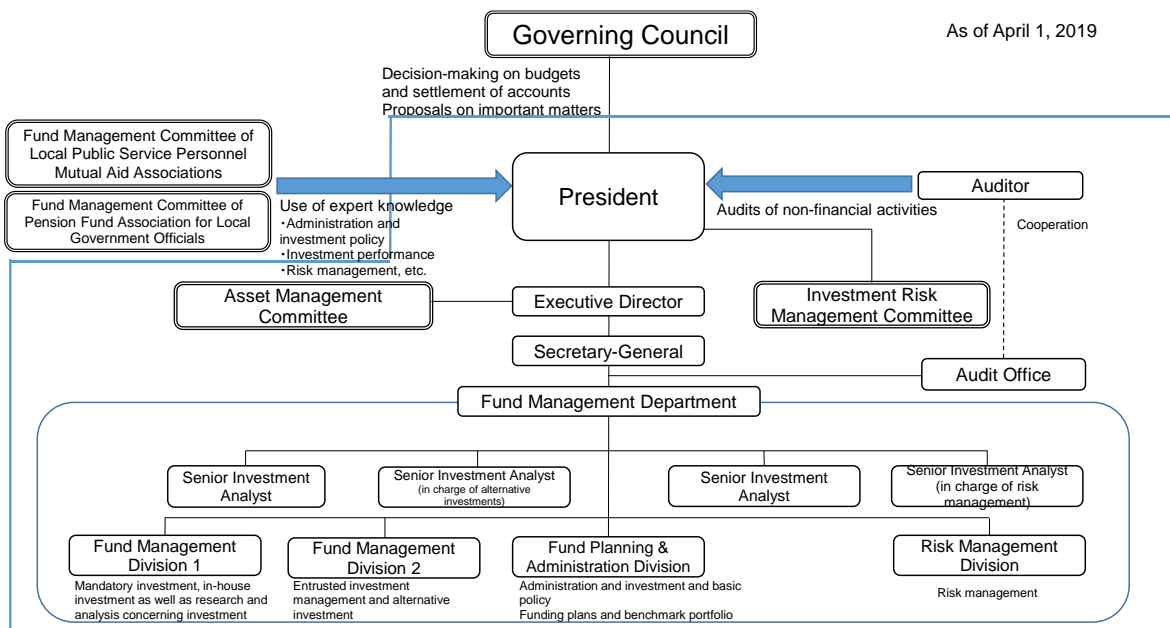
Governing Council

As of April 1, 2019

Decision-making on budgets and settlement of accounts
Proposals on important matters

Fund Management Committee of Local Public Service Personnel Mutual Aid Associations

Fund Management Committee of Pension Fund Association for Local Government Officials

Use of expert knowledge
・Administration and investment policy
・Investment performance
・Risk management, etc.

President

Auditor

Audits of non-financial activities

Cooperation

Asset Management Committee

Executive Director

Investment Risk Management Committee

Secretary-General

Audit Office

Fund Management Department

Senior Investment Analyst

Senior Investment Analyst (in charge of alternative investments)

Senior Investment Analyst

Senior Investment Analyst (in charge of risk management)

Fund Management Division 1
Mandatory investment, in-house investment as well as research and analysis concerning investment

Fund Management Division 2
Entrusted investment management and alternative investment

Fund Planning & Administration Division
Administration and investment and basic policy
Funding plans and benchmark portfolio

Risk Management Division
Risk management